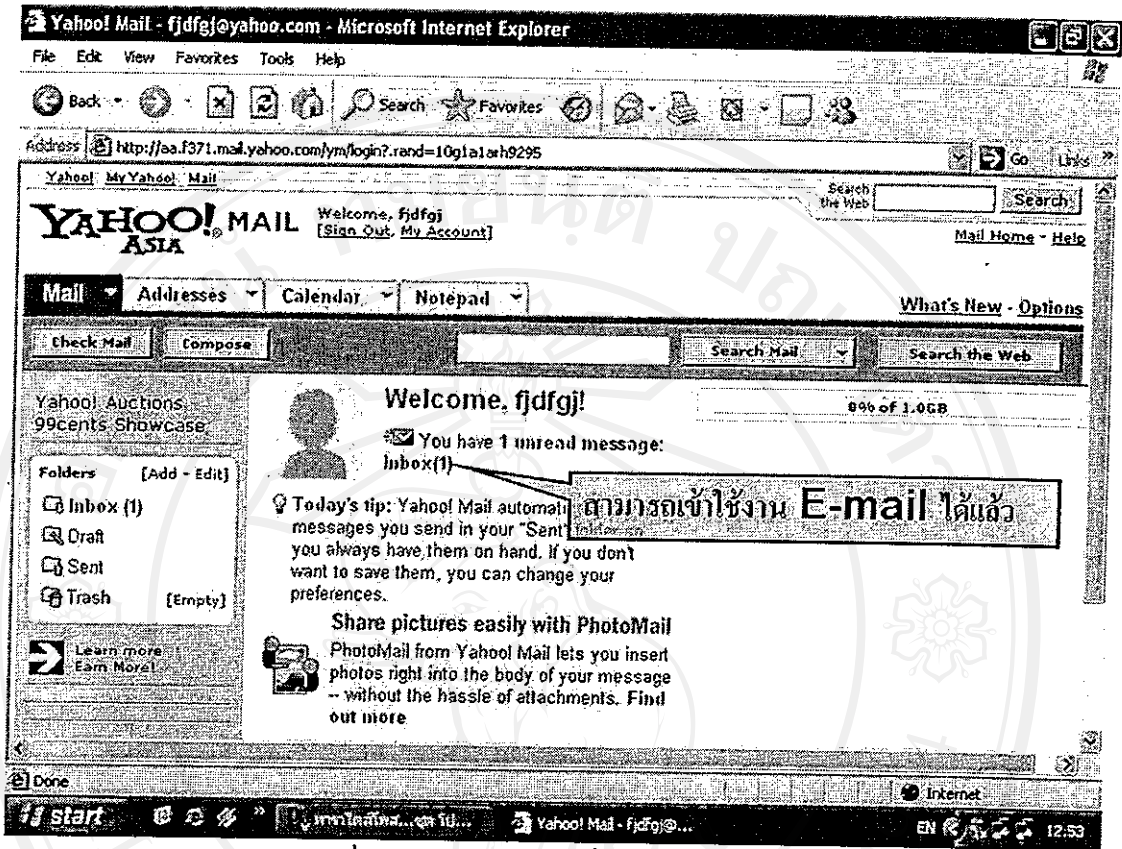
Yahoo! Mail - fjdfgj@yahoo.com - Microsoft Internet Explorer

File Edit View Favorites Tools Help

Back Search Favorites

Address http://aa.f371.mail.yahoo.com/ym/login?.rand=10g1a1arh9295

Go Links

Yahoo! My Yahoo! Mail

Search the Web Search

YAHOO! MAIL ASIA

Welcome, fjdfgj [Sign Out, My Account]

Mail Home - Help

Mail Addresses Calendar Notepad

What's New - Options

Check Mail Compose

Search Mail Search the Web

Yahoo! Auctions 99cents Showcase

Folders [Add - Edit]

Inbox (1)

Draft

Sent

Trash [Empty]

Learn more Earn More!

Welcome, fjdfgj!

0% of 1.0GB

You have 1 unread message:

Inbox(1)

สามารถเข้าใช้งาน E-mail ได้แล้ว

Today's tip: Yahoo! Mail automati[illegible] messages you send in your "Sent" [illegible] you always have them on hand. If you don't want to save them, you can change your preferences.

Share pictures easily with PhotoMail

PhotoMail from Yahoo! Mail lets you insert photos right into the body of your message -- without the hassle of attachments. Find out more

Done

Internet

start

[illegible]

Yahoo! Mail - fjdfgj@...

EN 12:53